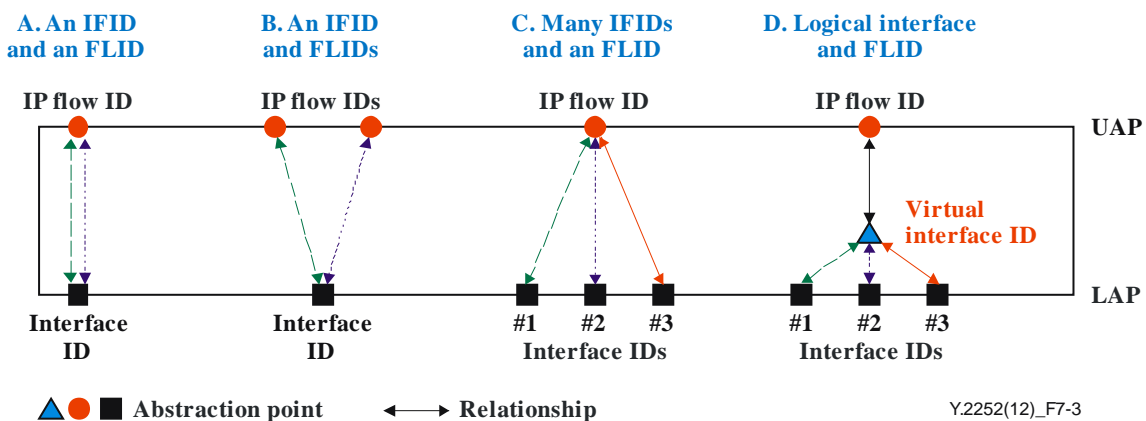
A. An IFID and an FLID

B. An IFID and FLIDs

C. Many IFIDs and an FLID

D. Logical interface and FLID

IP flow ID

IP flow IDs

IP flow ID

IP flow ID

UAP

Virtual interface ID

LAP

Interface ID

Interface ID

#1 #2 #3
Interface IDs

#1 #2 #3
Interface IDs

Abstraction point

Relationship

Y.2252(12)_F7-3